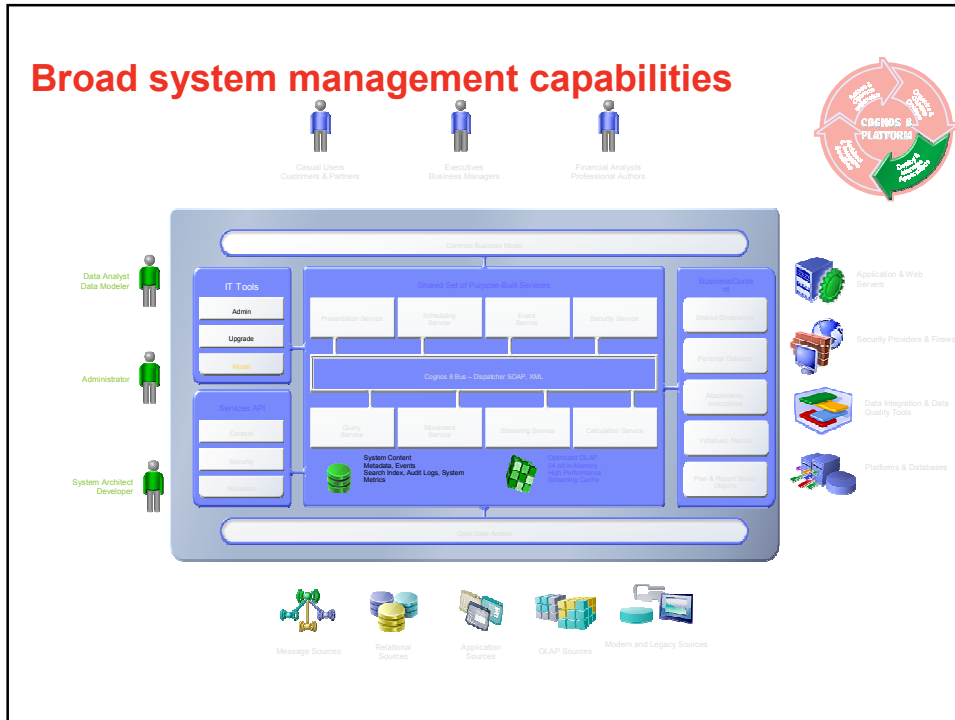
Broad system management capabilities

COGNOS 8 PLATFORM

Casual Users
Customers & Partners

Executives
Business Managers

Financial Analysts
Professional Authors

Common Business Model

Data Analyst
Data Modeler

Administrator

System Architect
Developer

IT Tools

Admin

Upgrade

Model

Services API

Control

Security

Metadata

Shared Set of Purpose-Built Services

Presentation Service

Scheduling Service

Event Service

Security Service

Cognos 8 Bus – Dispatcher SOAP, XML

Query Service

Movement Service

Streaming Service

Calculation Service

System Content
Metadata, Events
Search Index, Audit Logs, System Metrics

Optimized OLAP
64-bit In Memory
High Performance
Streaming Cache

BusinessCentre
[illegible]

Shared Dimensions

Personal Dataset

Attachments, Annotations

Initiatives, Metrics

Plan & Report Shell Objects

Open Data Access

Application & Web Servers

Security Providers & Firewalls

Data Integration & Data Quality Tools

Platforms & Databases

Message Sources

Relational Sources

Application Sources

OLAP Sources

Modern and Legacy Sources